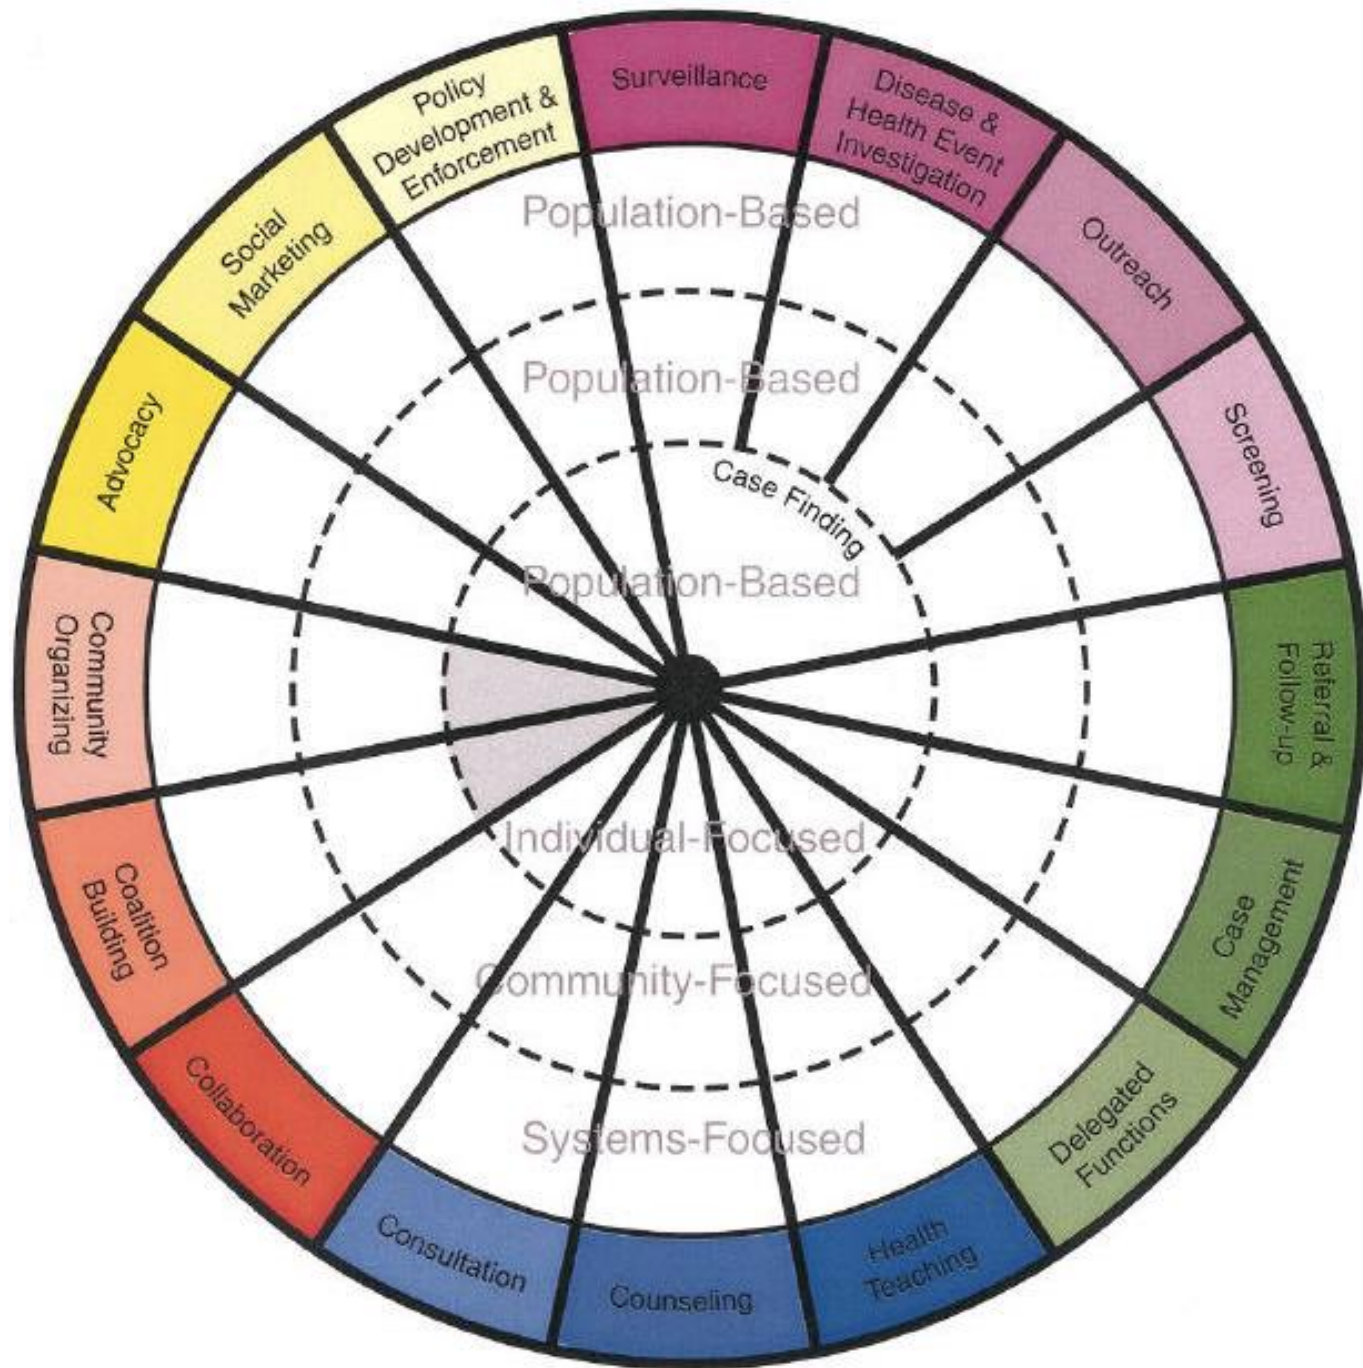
Surveillance

Disease & Health Event Investigation

Outreach

Screening

Referral & Follow-up

Case Management

Delegated Functions

Health Teaching

Counseling

Consultation

Collaboration

Coalition Building

Community Organizing

Advocacy

Social Marketing

Policy Development & Enforcement

Population-Based

Population-Based

Case Finding

Population-Based

Individual-Focused

Community-Focused

Systems-Focused